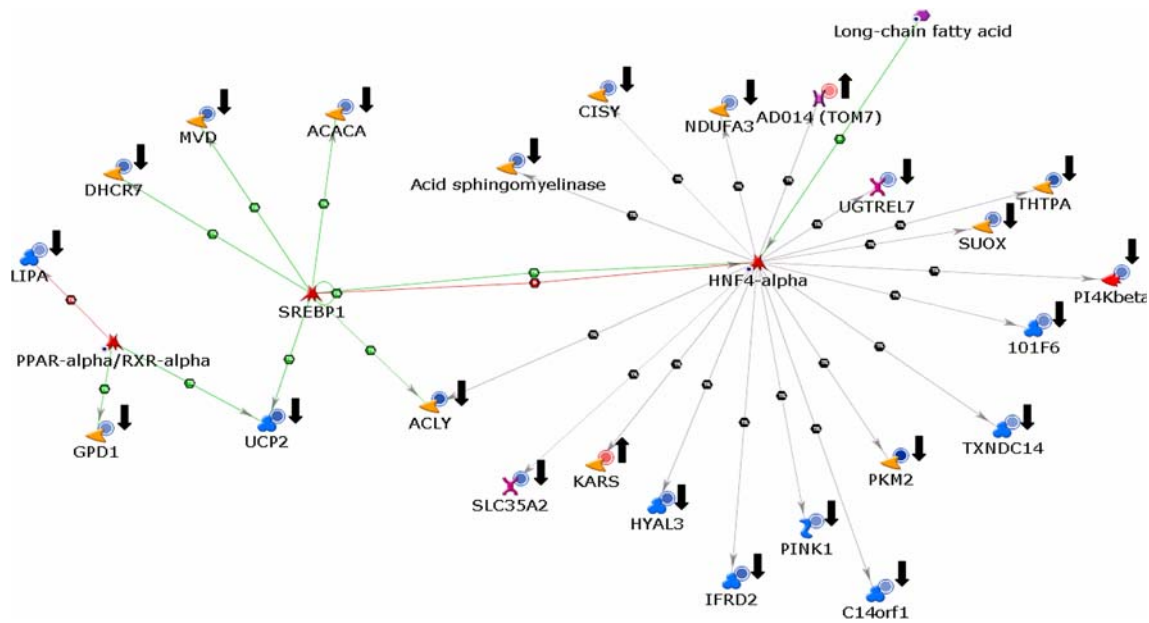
Long-chain fatty acid
MVD
ACACA
CISY
NDUFA3
AD014 (TOM7)
DHCR7
Acid sphingomyelinase
UGTREL7
THTPA
SUOX
LIPA
SREBP1
HNF4-alpha
PI4Kbeta
101F6
PPAR-alpha/RXR-alpha
GPD1
UCP2
ACLY
TXNDC14
KARS
PKM2
SLC35A2
HYAL3
PINK1
IFRD2
C14orf1